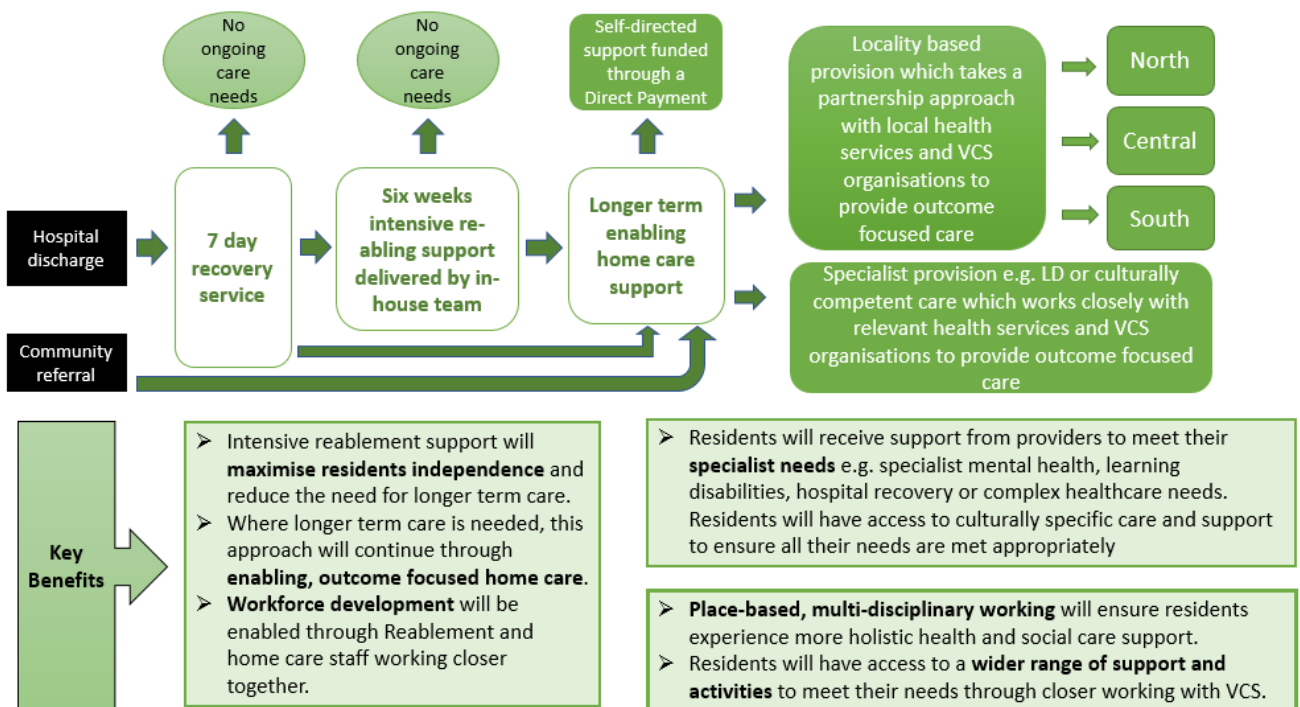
No ongoing care needs

No ongoing care needs

Self-directed support funded through a Direct Payment

Locality based provision which takes a partnership approach with local health services and VCS organisations to provide outcome focused care

North

Central

South

Hospital discharge

7 day recovery service

Six weeks intensive re-abling support delivered by in-house team

Longer term enabling home care support

Specialist provision e.g. LD or culturally competent care which works closely with relevant health services and VCS organisations to provide outcome focused care

Community referral

Key Benefits

➢ Intensive reablement support will **maximise residents independence** and reduce the need for longer term care.
➢ Where longer term care is needed, this approach will continue through **enabling, outcome focused home care**.
➢ **Workforce development** will be enabled through Reablement and home care staff working closer together.

➢ Residents will receive support from providers to meet their **specialist needs** e.g. specialist mental health, learning disabilities, hospital recovery or complex healthcare needs. Residents will have access to culturally specific care and support to ensure all their needs are met appropriately

➢ **Place-based, multi-disciplinary working** will ensure residents experience more holistic health and social care support.
➢ Residents will have access to a **wider range of support and activities** to meet their needs through closer working with VCS.